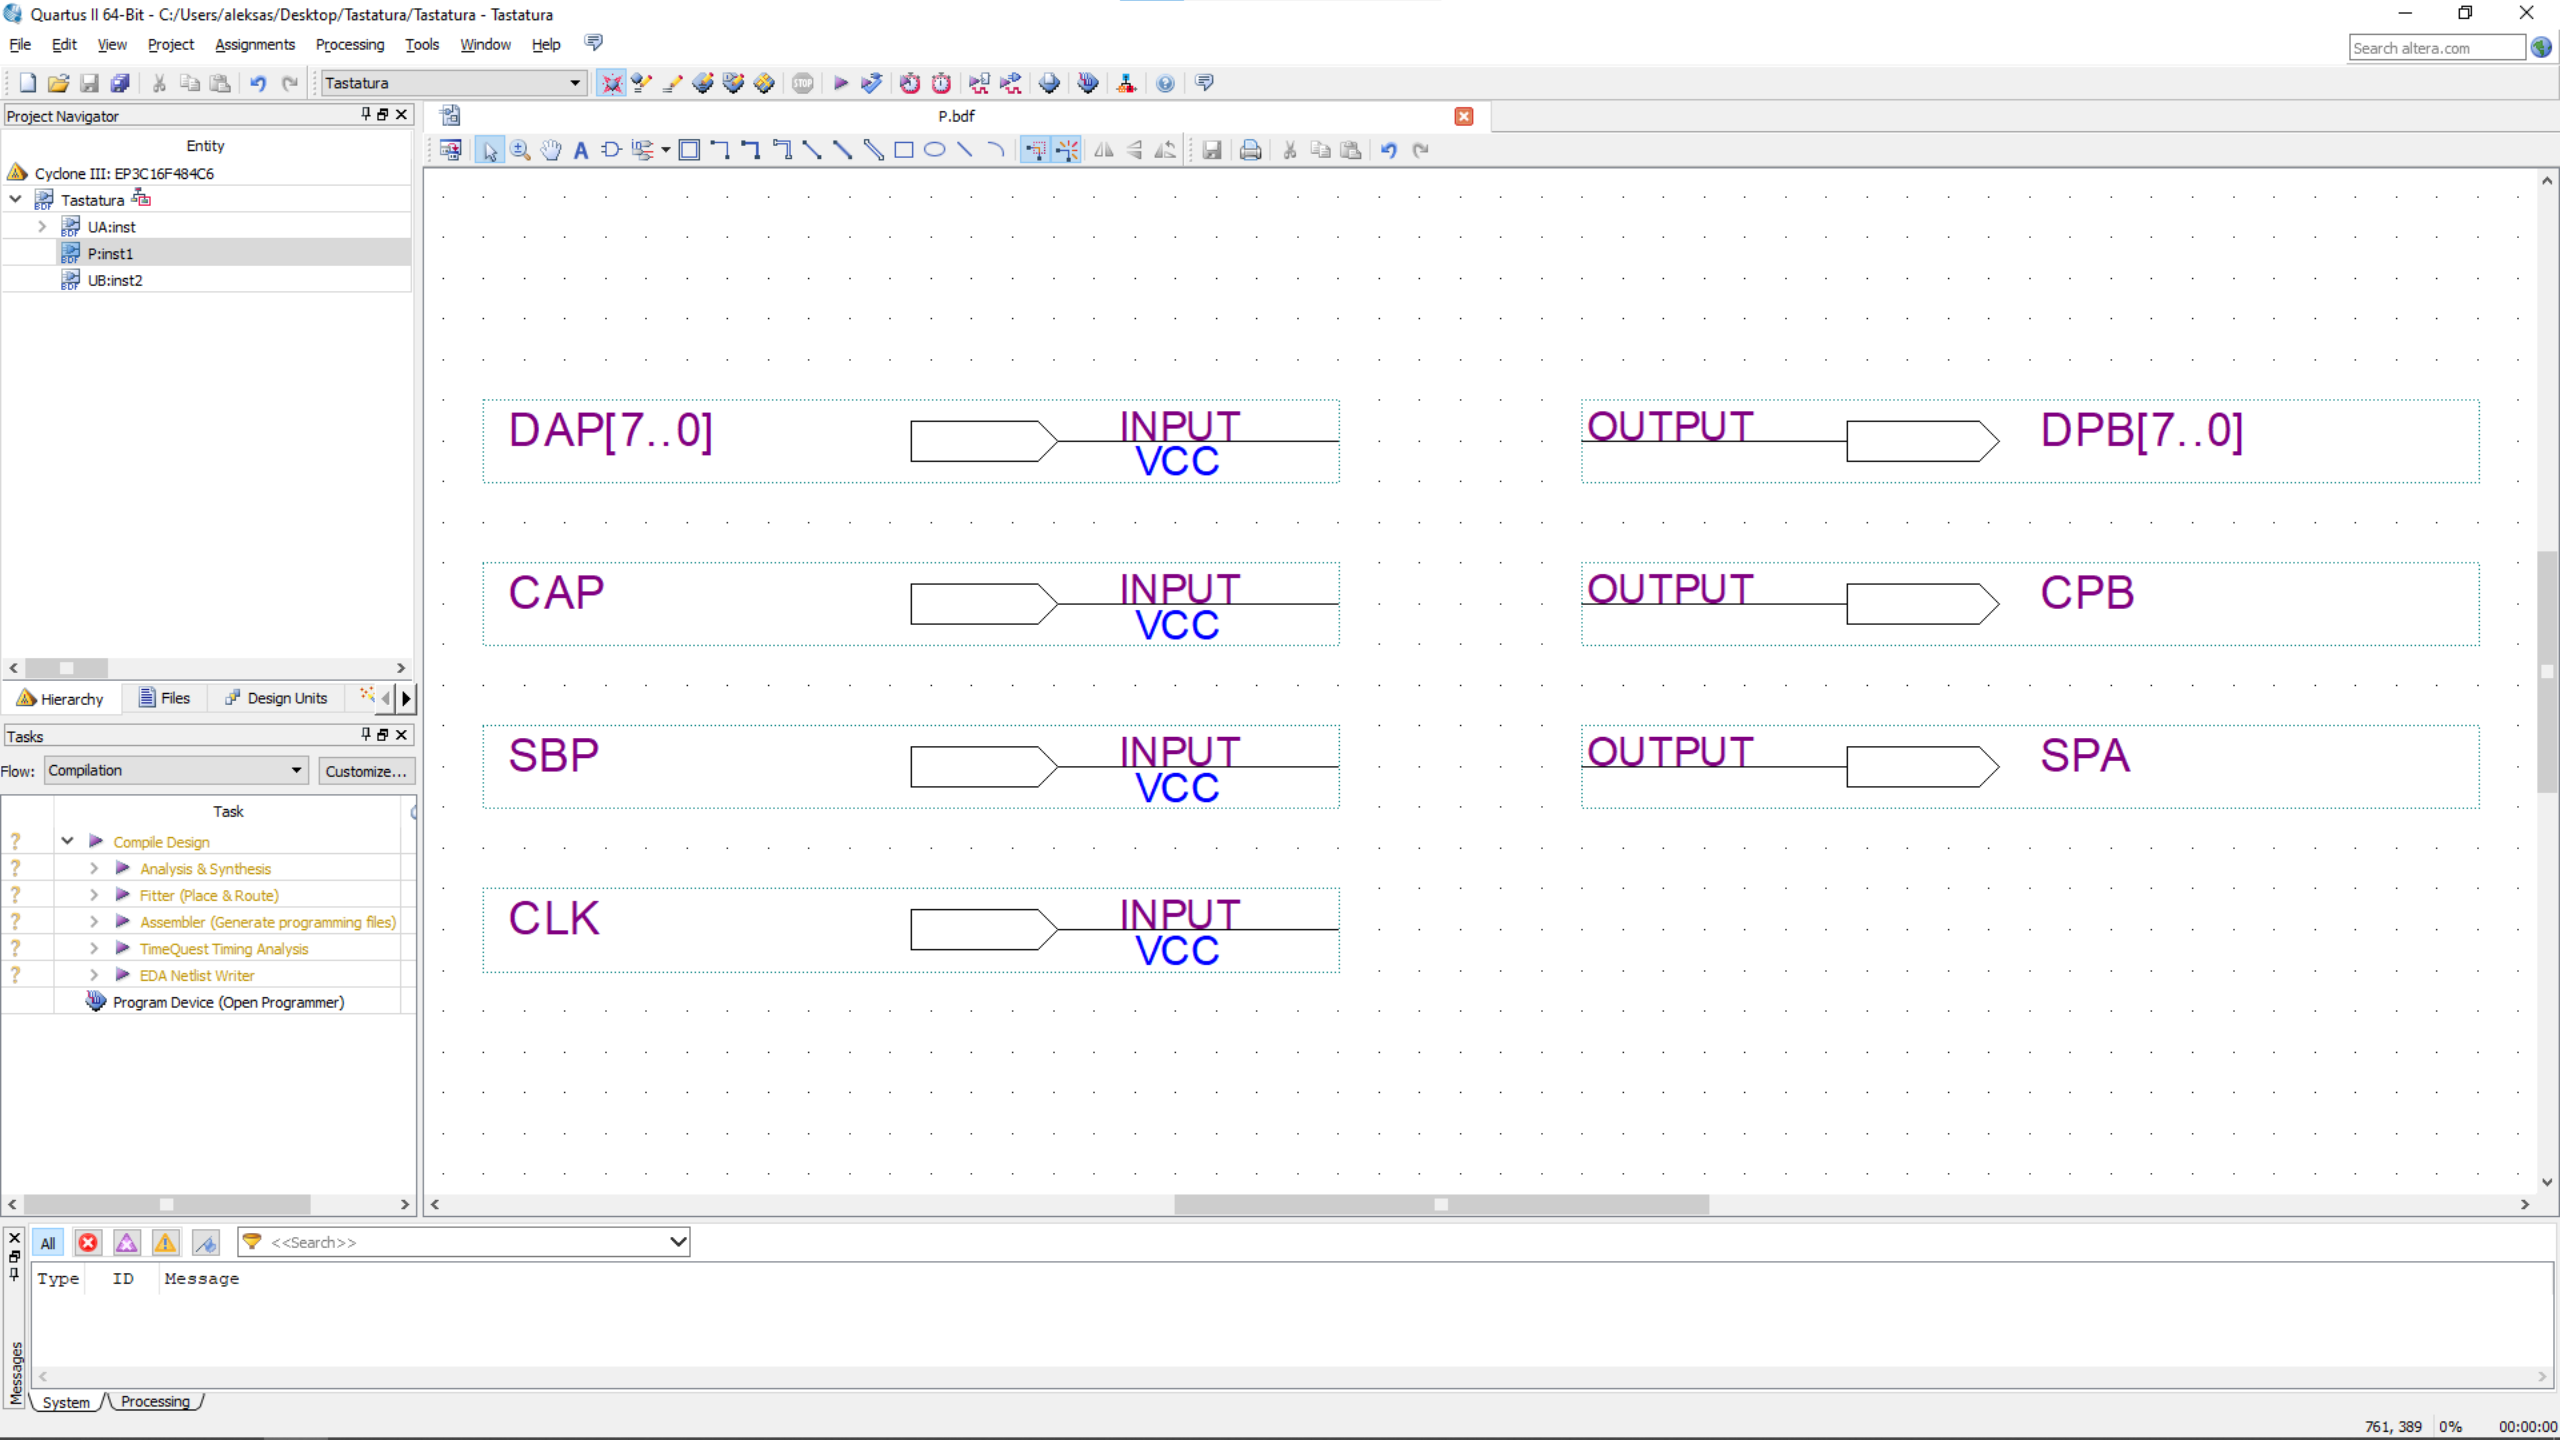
Quartus II 64-Bit - C:/Users/aleksas/Desktop/Tastatura/Tastatura - Tastatura

File Edit View Project Assignments Processing Tools Window Help

Search altera.com

Tastatura

Project Navigator

Entity

Cyclone III: EP3C16F484C6

Tastatura

UA:inst

P:inst1

UB:inst2

Hierarchy Files Design Units

Tasks

Flow: Compilation Customize...

Task

Compile Design

Analysis & Synthesis

Fitter (Place & Route)

Assembler (Generate programming files)

TimeQuest Timing Analysis

EDA Netlist Writer

Program Device (Open Programmer)

P.bdf

DAP[7..0] INPUT VCC

CAP INPUT VCC

SBP INPUT VCC

CLK INPUT VCC

OUTPUT DPB[7..0]

OUTPUT CPB

OUTPUT SPA

All <<Search>>

Type ID Message

Messages

System Processing

761, 389 0% 00:00:00